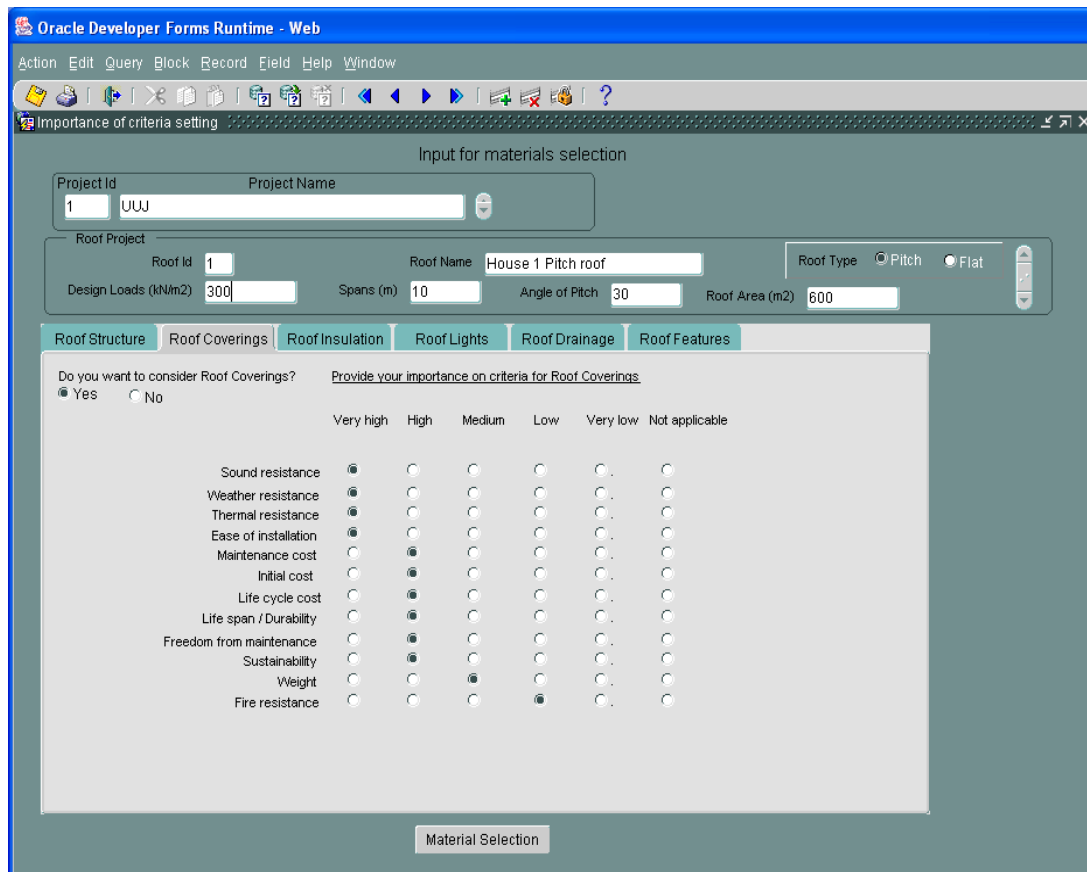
Oracle Developer Forms Runtime - Web

Action Edit Query Block Record Field Help Window

Importance of criteria setting

Input for materials selection

Project Id
1

Project Name
UUJ

Roof Project

Roof Id 1

Roof Name House 1 Pitch roof

Roof Type Pitch Flat

Design Loads (kN/m2) 300

Spans (m) 10

Angle of Pitch 30

Roof Area (m2) 600

Roof Structure | Roof Coverings | Roof Insulation | Roof Lights | Roof Drainage | Roof Features

Do you want to consider Roof Coverings?
Yes No

Provide your importance on criteria for Roof Coverings

| | Very high | High | Medium | Low | Very low | Not applicable |
|---|---|---|---|---|---|---|
| Sound resistance | | | | | | |
| Weather resistance | | | | | | |
| Thermal resistance | | | | | | |
| Ease of installation | | | | | | |
| Maintenance cost | | | | | | |
| Initial cost | | | | | | |
| Life cycle cost | | | | | | |
| Life span / Durability | | | | | | |
| Freedom from maintenance | | | | | | |
| Sustainability | | | | | | |
| Weight | | | | | | |
| Fire resistance | | | | | | |

Material Selection